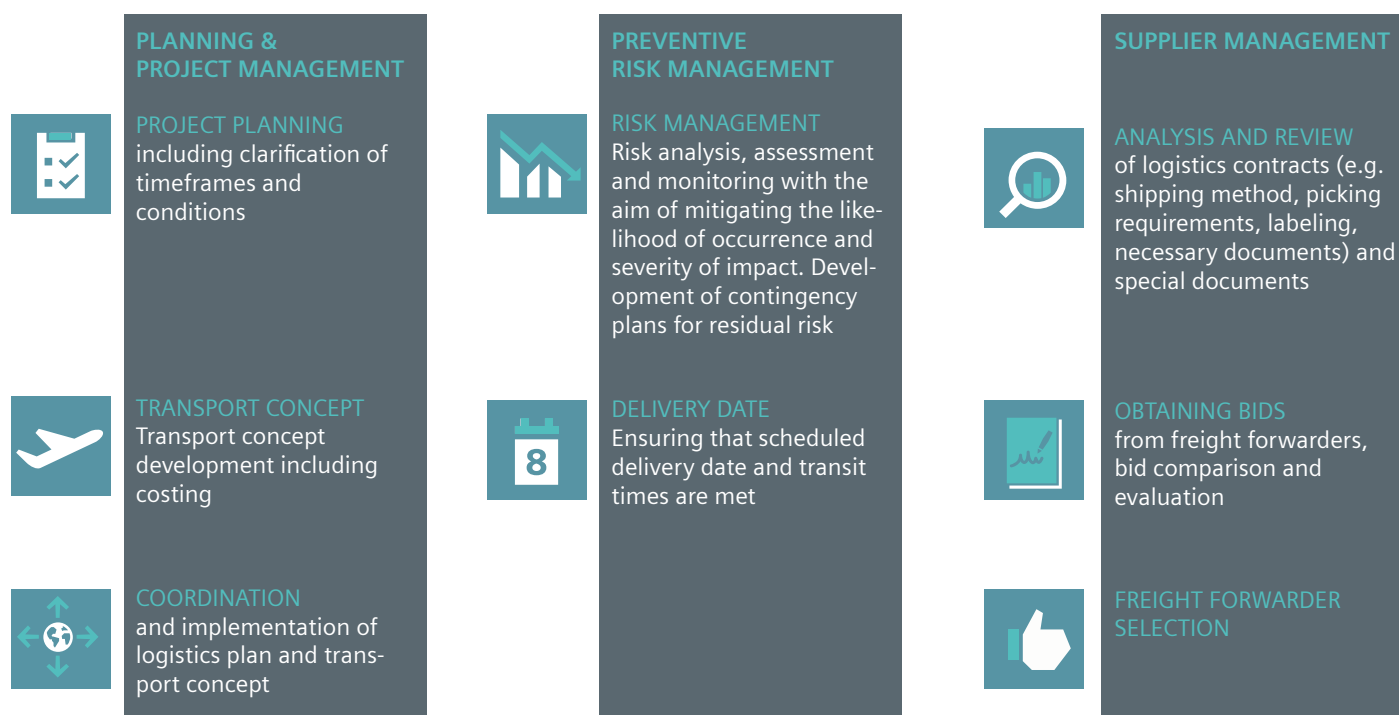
PLANNING & PROJECT MANAGEMENT

PROJECT PLANNING
including clarification of timeframes and conditions

TRANSPORT CONCEPT
Transport concept development including costing

COORDINATION
and implementation of logistics plan and transport concept

PREVENTIVE RISK MANAGEMENT

RISK MANAGEMENT
Risk analysis, assessment and monitoring with the aim of mitigating the likelihood of occurrence and severity of impact. Development of contingency plans for residual risk

8

DELIVERY DATE
Ensuring that scheduled delivery date and transit times are met

SUPPLIER MANAGEMENT

ANALYSIS AND REVIEW
of logistics contracts (e.g. shipping method, picking requirements, labeling, necessary documents) and special documents

OBTAINING BIDS
from freight forwarders, bid comparison and evaluation

FREIGHT FORWARDER SELECTION